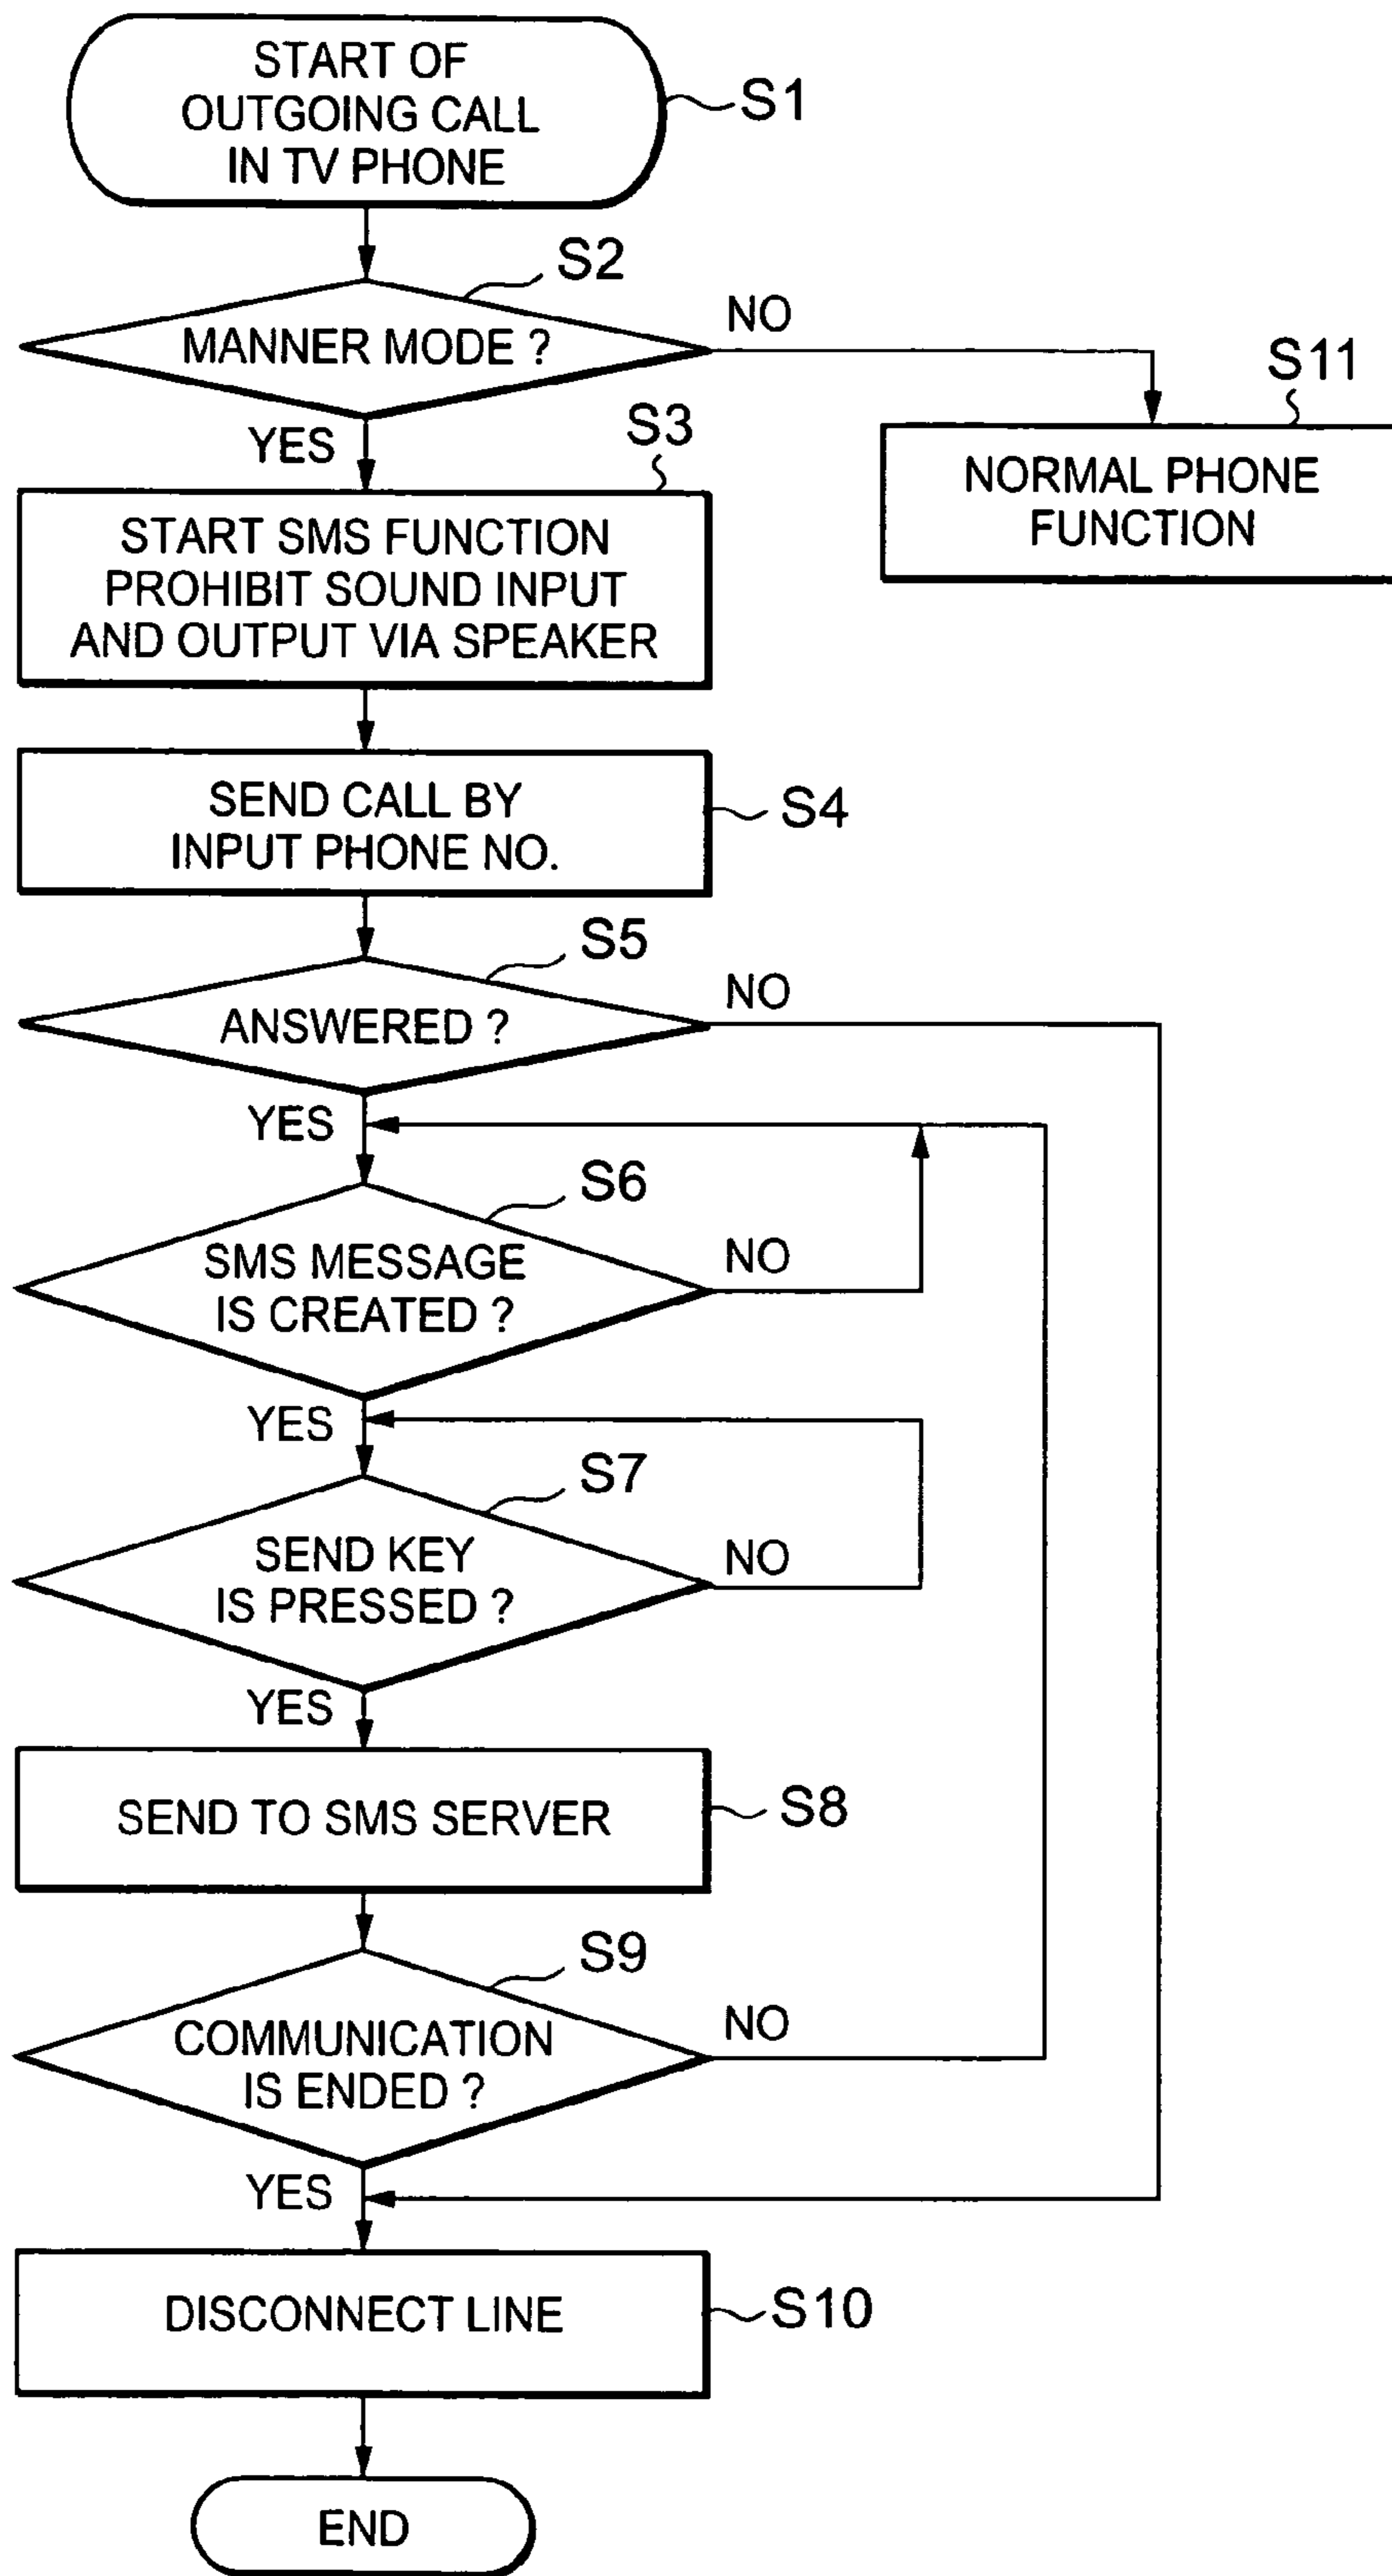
START OF OUTGOING CALL IN TV PHONE

S1

S2

MANNER MODE ?

NO

S11

NORMAL PHONE FUNCTION

YES

S3

START SMS FUNCTION PROHIBIT SOUND INPUT AND OUTPUT VIA SPEAKER

SEND CALL BY INPUT PHONE NO.

S4

S5

ANSWERED ?

NO

YES

S6

SMS MESSAGE IS CREATED ?

NO

YES

S7

SEND KEY IS PRESSED ?

NO

YES

SEND TO SMS SERVER

S8

S9

COMMUNICATION IS ENDED ?

NO

YES

DISCONNECT LINE

S10

END